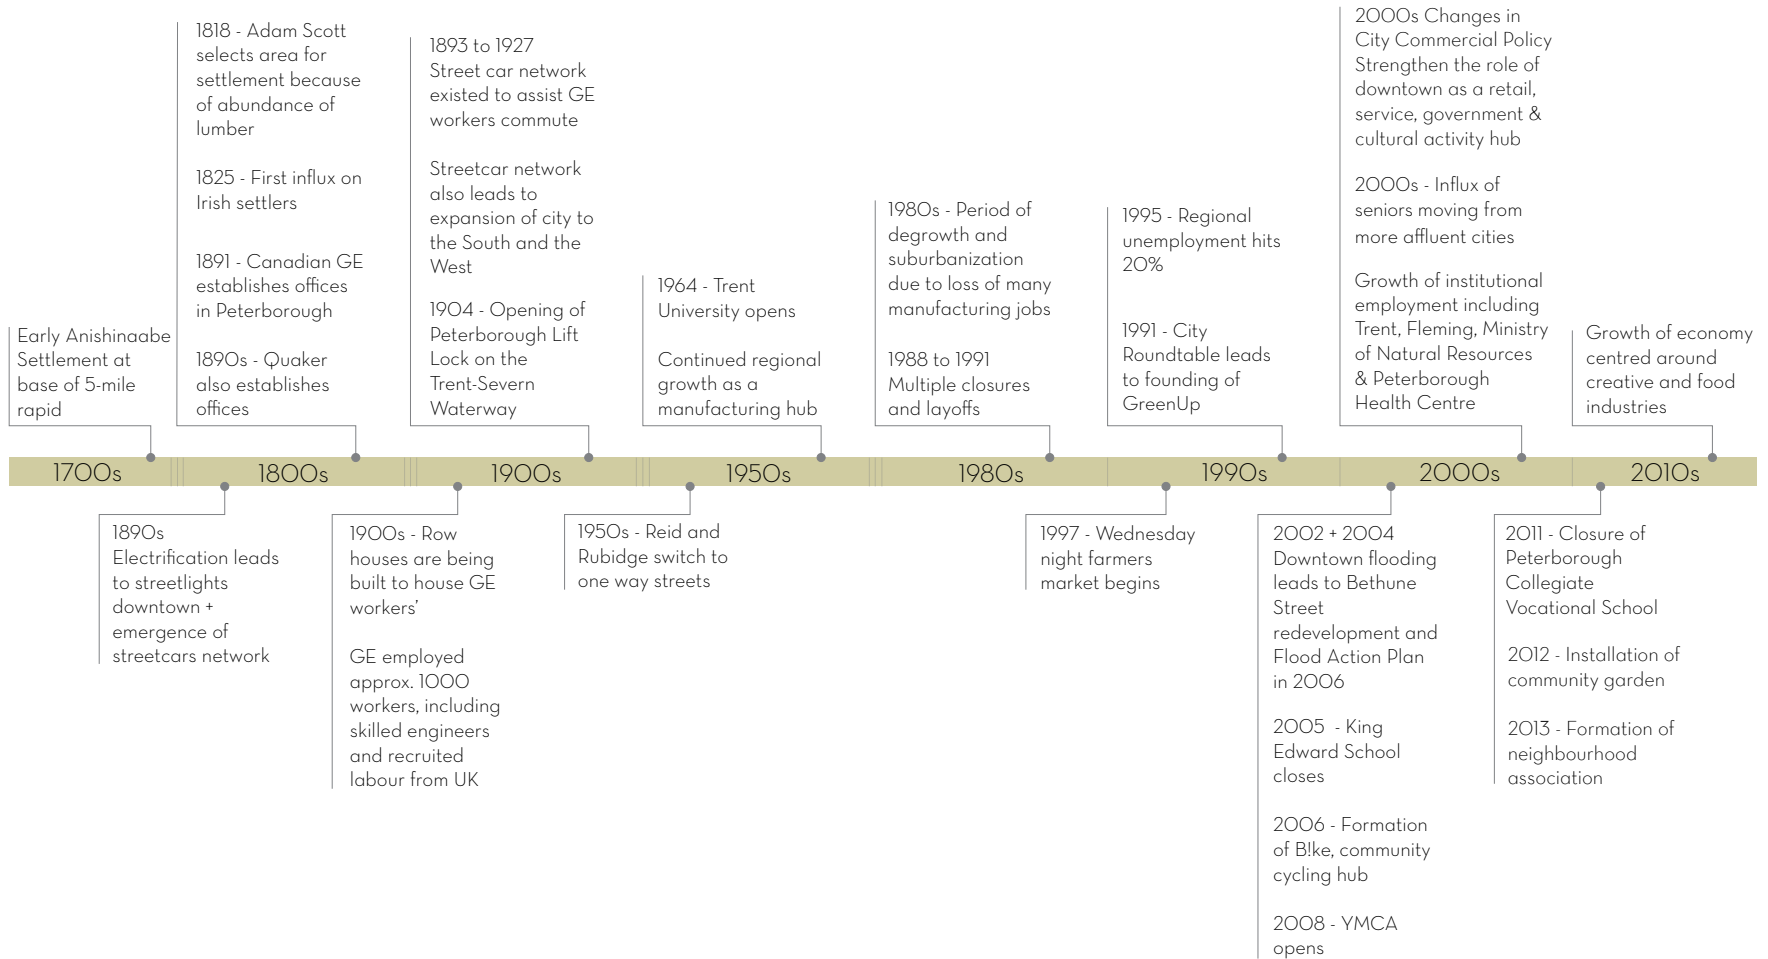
Early Anishinaabe Settlement at base of 5-mile rapid

1818 - Adam Scott selects area for settlement because of abundance of lumber

1825 - First influx on Irish settlers

1891 - Canadian GE establishes offices in Peterborough

1890s - Quaker also establishes offices

1893 to 1927 Street car network existed to assist GE workers commute

Streetcar network also leads to expansion of city to the South and the West

1904 - Opening of Peterborough Lift Lock on the Trent-Severn Waterway

1964 - Trent University opens

Continued regional growth as a manufacturing hub

1980s - Period of degrowth and suburbanization due to loss of many manufacturing jobs

1988 to 1991 Multiple closures and layoffs

1995 - Regional unemployment hits 20%

1991 - City Roundtable leads to founding of GreenUp

2000s Changes in City Commercial Policy Strengthen the role of downtown as a retail, service, government & cultural activity hub

2000s - Influx of seniors moving from more affluent cities

Growth of institutional employment including Trent, Fleming, Ministry of Natural Resources & Peterborough Health Centre

Growth of economy centred around creative and food industries

1700s 1800s 1900s 1950s 1980s 1990s 2000s 2010s

1890s Electrification leads to streetlights downtown + emergence of streetcars network

1900s - Row houses are being built to house GE workers'

GE employed approx. 1000 workers, including skilled engineers and recruited labour from UK

1950s - Reid and Rubidge switch to one way streets

1997 - Wednesday night farmers market begins

2002 + 2004 Downtown flooding leads to Bethune Street redevelopment and Flood Action Plan in 2006

2005 - King Edward School closes

2006 - Formation of B!ke, community cycling hub

2008 - YMCA opens

2011 - Closure of Peterborough Collegiate Vocational School

2012 - Installation of community garden

2013 - Formation of neighbourhood association